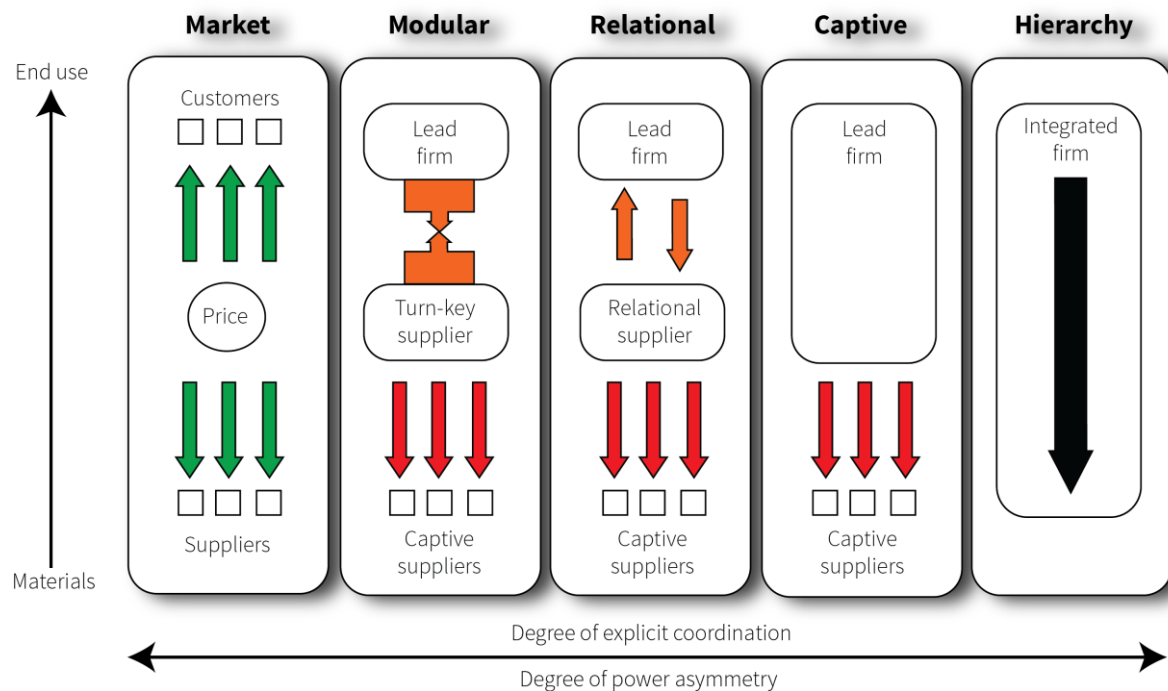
Market

Modular

Relational

Captive

Hierarchy

End use

Materials

Customers

Price

Suppliers

Lead firm

Turn-key supplier

Captive suppliers

Lead firm

Relational supplier

Captive suppliers

Lead firm

Captive suppliers

Integrated firm

Degree of explicit coordination

Degree of power asymmetry